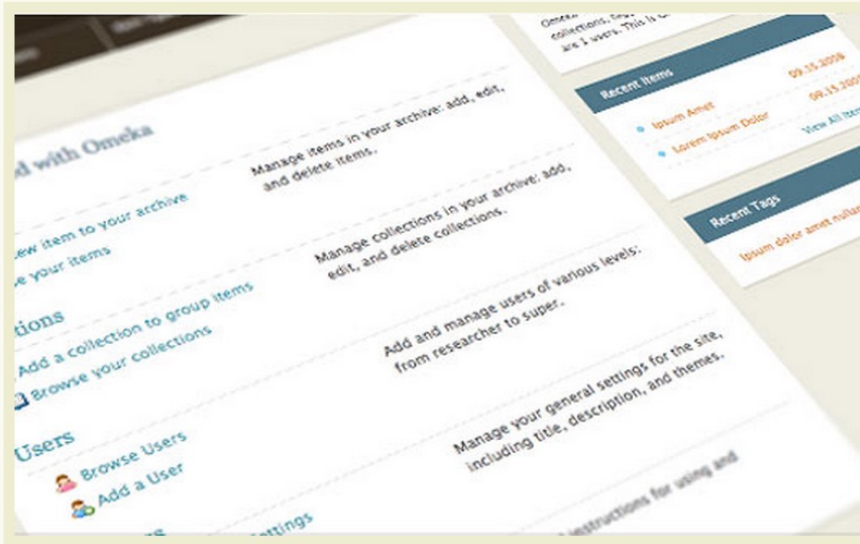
d with Omeka

Manage items in your archive: add, edit, and delete items.

ew item to your archive

e your items

tions

Manage collections in your archive: add, edit, and delete collections.

Add a collection to group items

Browse your collections

Add and manage users of various levels: from researcher to super.

Users

Browse Users

Add a User

Manage your general settings for the site, including title, description, and themes.

ttings

nstructions for using and

Omeka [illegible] collections, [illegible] are 1 users. This is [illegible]

Recent Items

Ipsum Amet 09.15.2008

Lorem Ipsum Dolor 09.15.200

View All Ite

Recent Tags

Ipsum dolor amet nulla